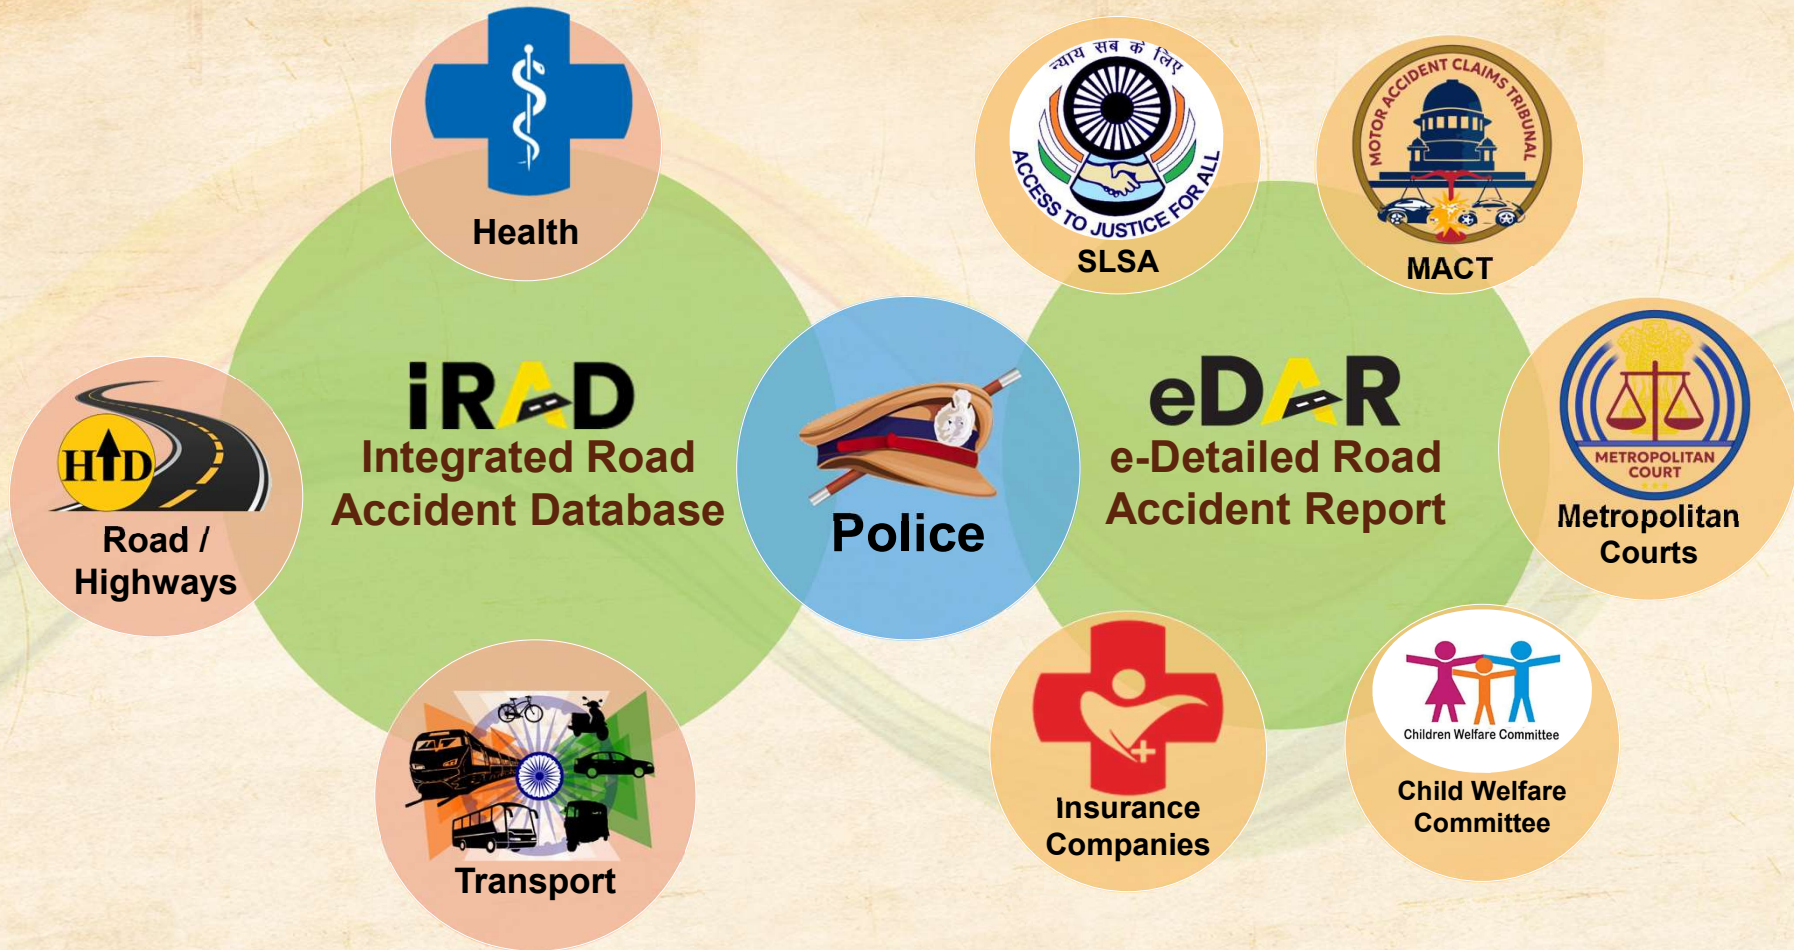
Health

न्याय सब के लिए
ACCESS TO JUSTICE FOR ALL
SLSA

MOTOR ACCIDENT CLAIMS TRIBUNAL
MACT

HD
Road / Highways

iRAD
Integrated Road Accident Database

Police

eDAR
e-Detailed Road Accident Report

METROPOLITAN COURT
Metropolitan Courts

Transport

Insurance Companies

Children Welfare Committee
Child Welfare Committee